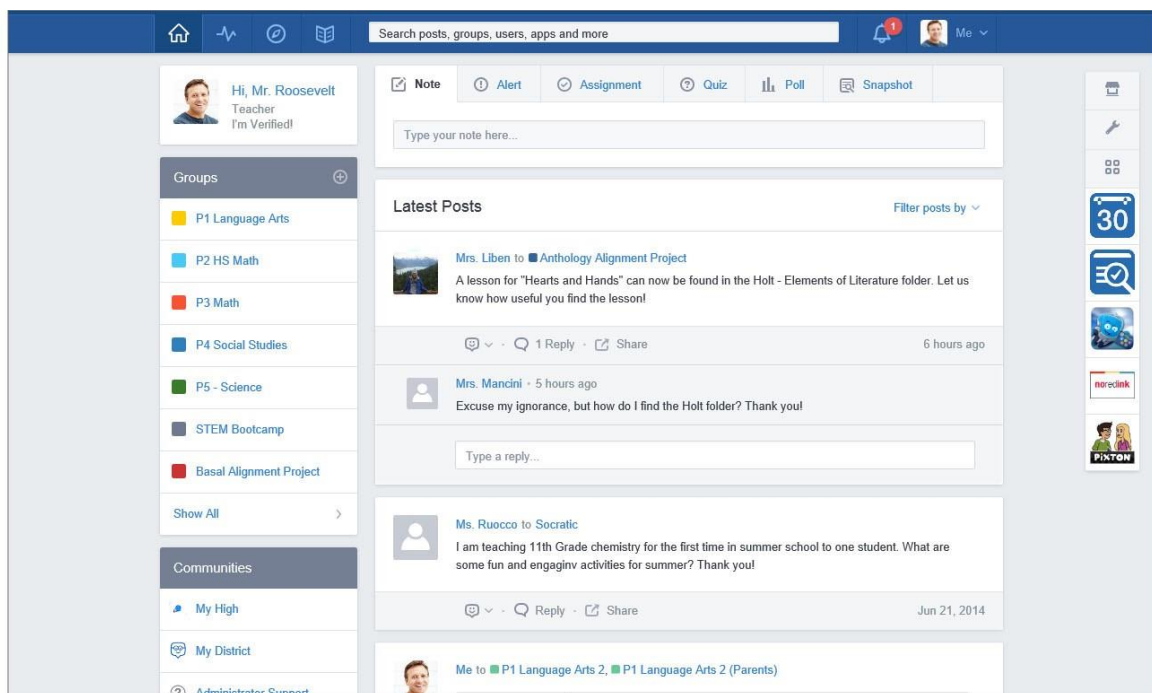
Search posts, groups, users, apps and more

1

Me

Hi, Mr. Roosevelt
Teacher
I'm Verified!

Groups

P1 Language Arts

P2 HS Math

P3 Math

P4 Social Studies

P5 - Science

STEM Bootcamp

Basal Alignment Project

Show All

Communities

My High

My District

Administrator Support

Note | Alert | Assignment | Quiz | Poll | Snapshot

Type your note here...

Latest Posts

Filter posts by

Mrs. Liben to Anthology Alignment Project
A lesson for "Hearts and Hands" can now be found in the Holt - Elements of Literature folder. Let us know how useful you find the lesson!

1 Reply · Share

6 hours ago

Mrs. Mancini · 5 hours ago
Excuse my ignorance, but how do I find the Holt folder? Thank you!

Type a reply...

Ms. Ruocco to Socratic
I am teaching 11th Grade chemistry for the first time in summer school to one student. What are some fun and engaginv activities for summer? Thank you!

Reply · Share

Jun 21, 2014

Me to P1 Language Arts 2, P1 Language Arts 2 (Parents)

30

noredink

PIXTON